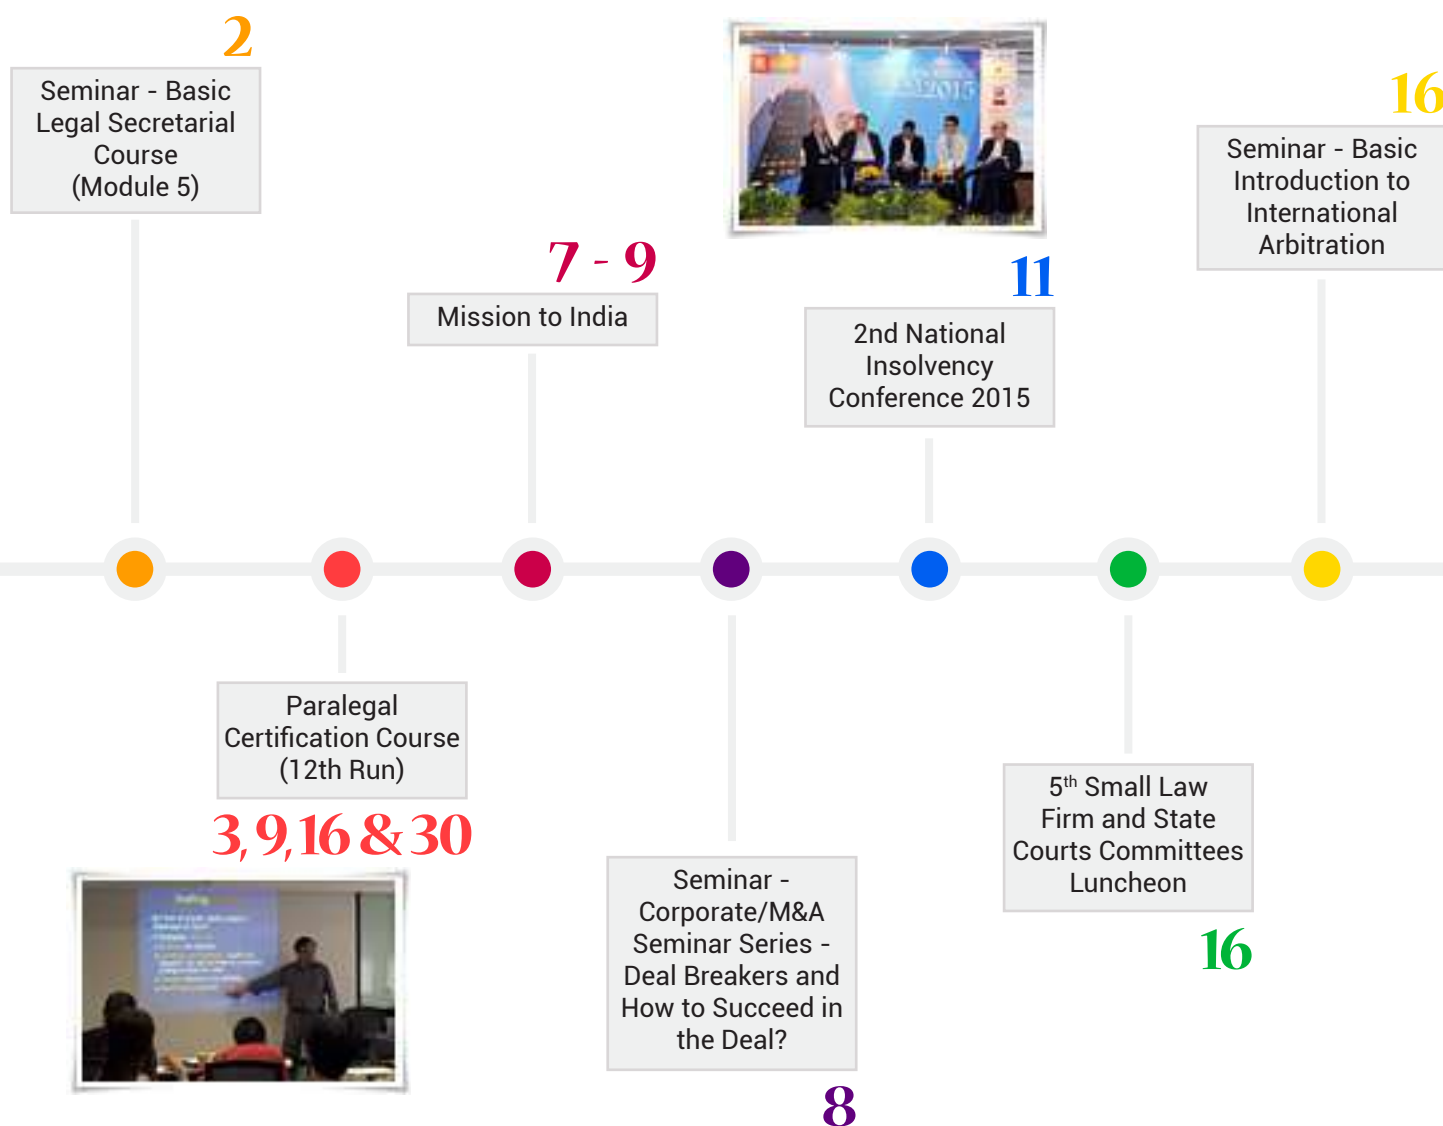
2

Seminar - Basic Legal Secretarial Course (Module 5)

7 - 9

Mission to India

11

2nd National Insolvency Conference 2015

16

Seminar - Basic Introduction to International Arbitration

Paralegal Certification Course (12th Run)

3, 9, 16 & 30

Seminar - Corporate/M&A Seminar Series - Deal Breakers and How to Succeed in the Deal?

8

5$^{th}$ Small Law Firm and State Courts Committees Luncheon

16